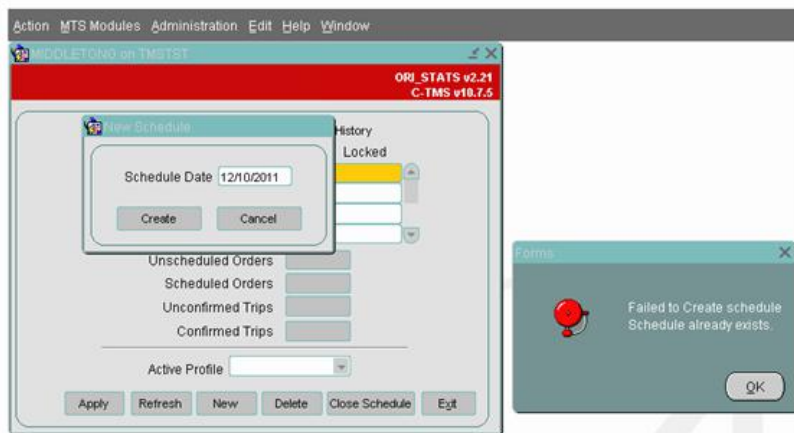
Action MTS Modules Administration Edit Help Window

MIDDLETONG on TMSTST

ORI_STATS v2.21
C-TMS v10.7.5

New Schedule

Schedule Date 12/10/2011

Create Cancel

History
Locked

Unscheduled Orders
Scheduled Orders
Unconfirmed Trips
Confirmed Trips

Active Profile

Apply Refresh New Delete Close Schedule Exit

Forms

Failed to Create schedule
Schedule already exists.

OK